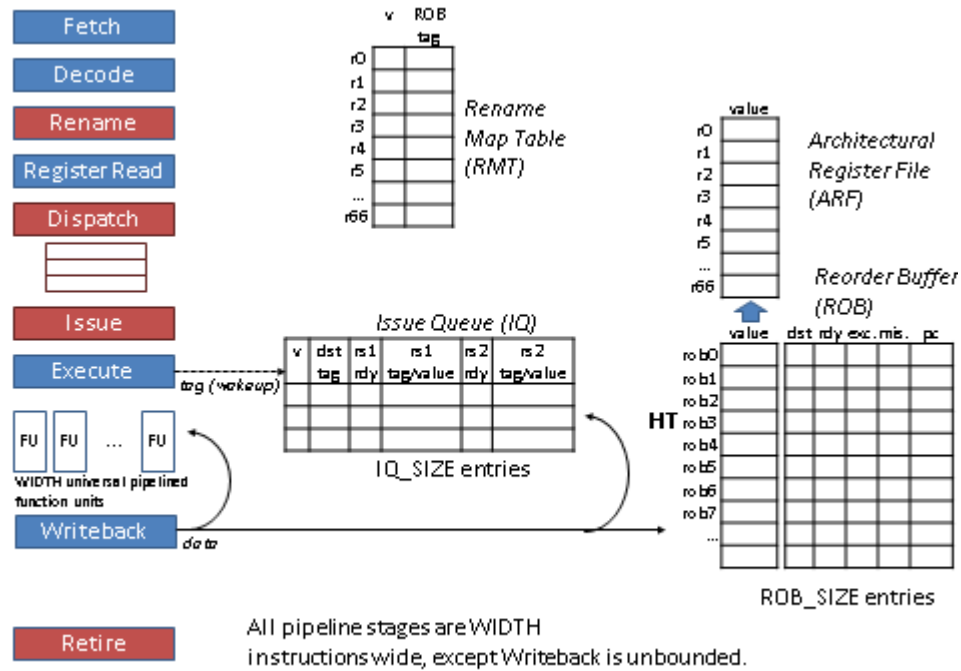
Fetch

Decode

Rename

Register Read

Dispatch

Issue

Execute

FU FU ... FU

WIDTH universal pipelined function units

Writeback

Retire

| | v | ROB tag |
|---|---|---|
| r0 | | |
| r1 | | |
| r2 | | |
| r3 | | |
| r4 | | |
| r5 | | |
| ... | | |
| r66 | | |

Rename Map Table (RMT)

| | value |
|---|---|
| r0 | |
| r1 | |
| r2 | |
| r3 | |
| r4 | |
| r5 | |
| ... | |
| r66 | |

Architectural Register File (ARF)

Reorder Buffer (ROB)

Issue Queue (IQ)

| v | dst tag | rs1 rdy | rs1 tag/value | rs2 rdy | rs2 tag/value |
|---|---|---|---|---|---|
| | | | | | |
| | | | | | |
| | | | | | |

tag (wakeup)

IQ_SIZE entries

data

| | value | dst | rdy | exc. | mis. | pc |
|---|---|---|---|---|---|---|
| rob0 | | | | | | |
| rob1 | | | | | | |
| rob2 | | | | | | |
| HT rob3 | | | | | | |
| rob4 | | | | | | |
| rob5 | | | | | | |
| rob6 | | | | | | |
| rob7 | | | | | | |
| ... | | | | | | |

ROB_SIZE entries

All pipeline stages are WIDTH instructions wide, except Writeback is unbounded.